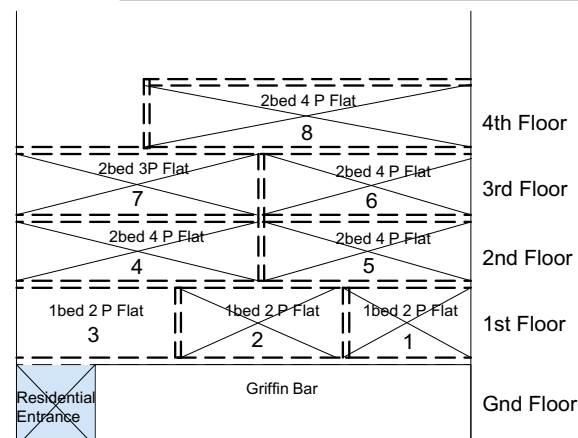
2bed 4 P Flat
8
4th Floor

2bed 3P Flat
7
2bed 4 P Flat
6
3rd Floor

2bed 4 P Flat
4
2bed 4 P Flat
5
2nd Floor

1bed 2 P Flat
3
1bed 2 P Flat
2
1bed 2 P Flat
1
1st Floor

Residential Entrance
Griffin Bar
Gnd Floor